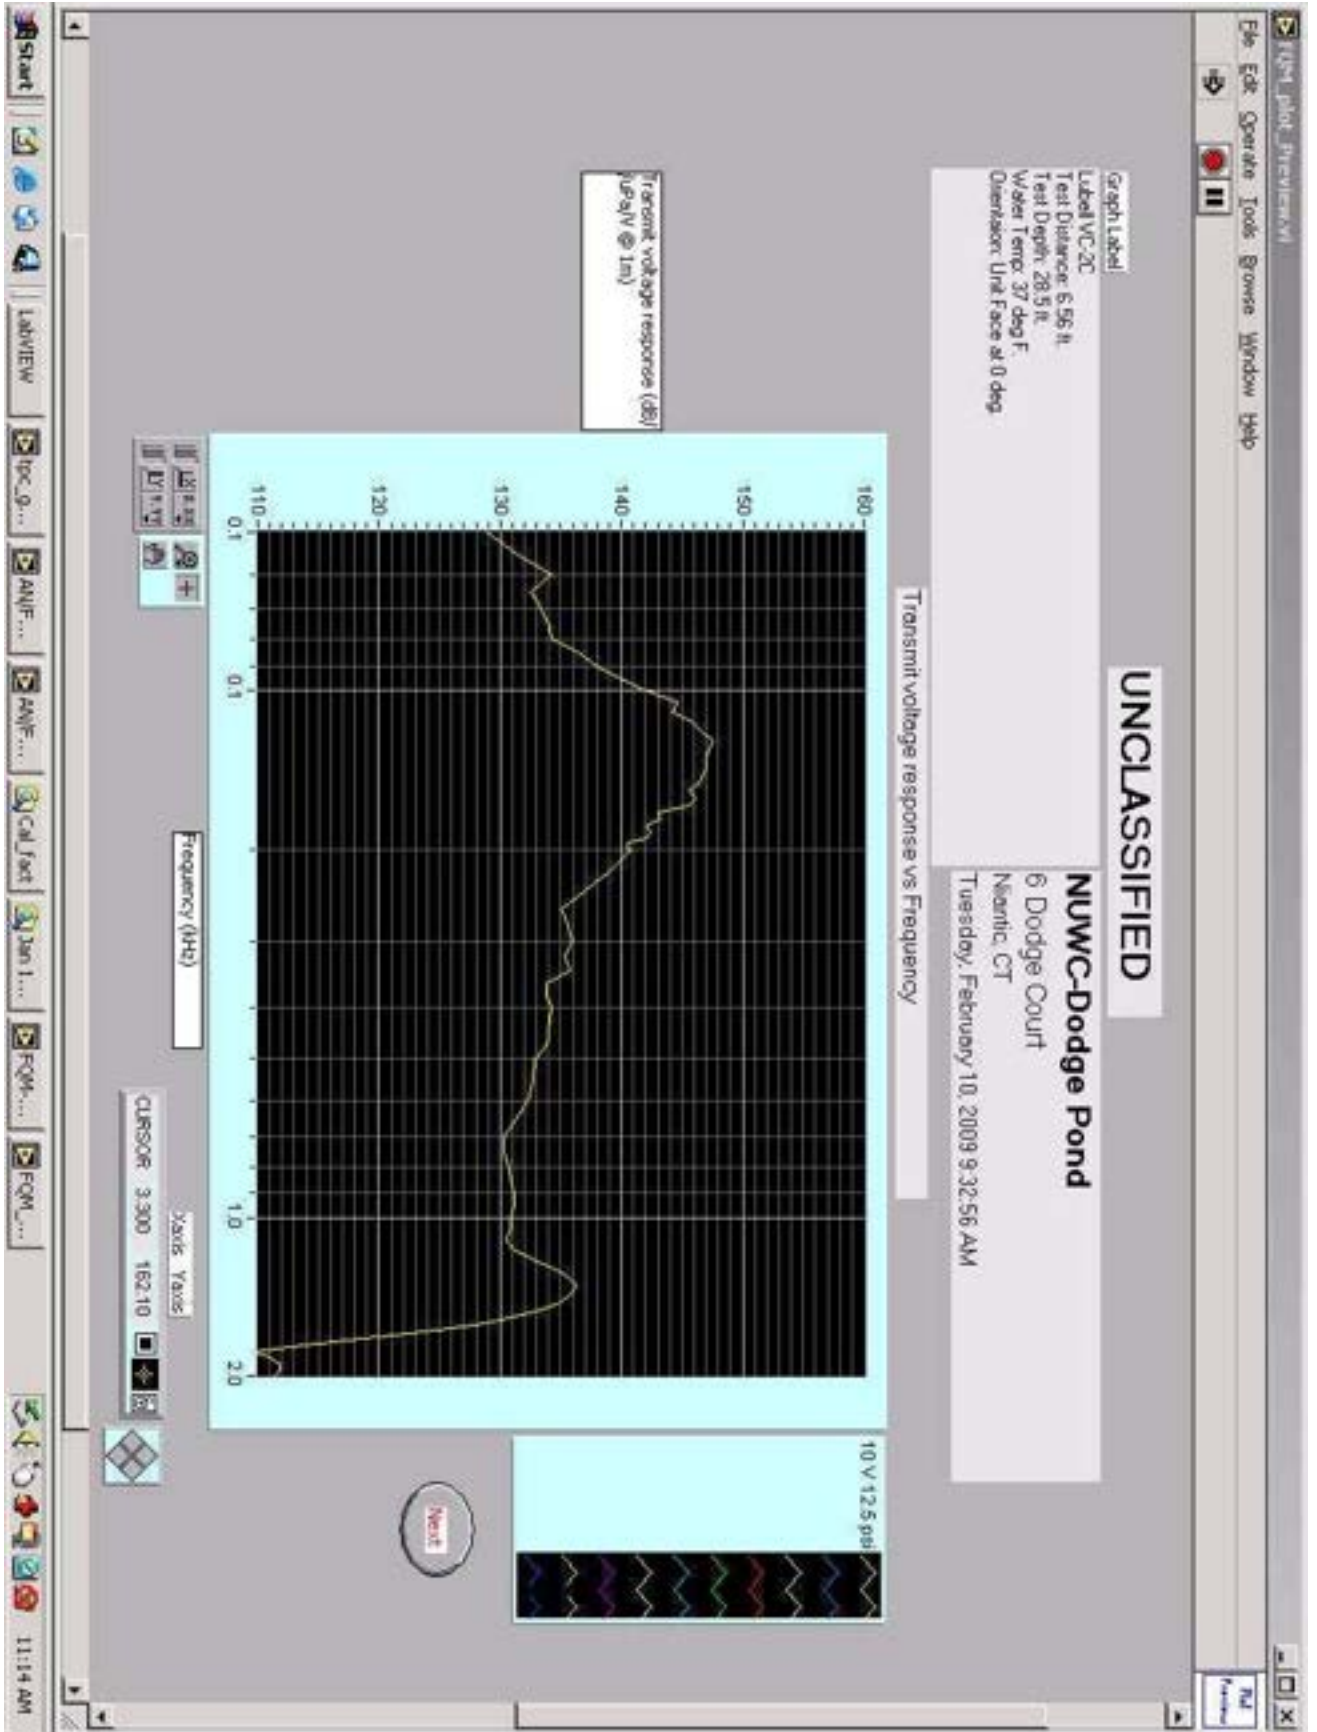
FQM_plot_Preview.vi

File Edit Operate Tools Browse Window Help

UNCLASSIFIED

Graph Label
Lubell VC-2C
Test Distance: 6.56 ft.
Test Depth: 28.5 ft.
Water Temp: 37 deg F.
Orientation: Unit Face at 0 deg

NUWC-Dodge Pond
6 Dodge Court
Niantic, CT
Tuesday, February 10, 2009 9:32:56 AM

Transmit voltage response vs Frequency

Transmit voltage response (dB)
(uPa/V @ 1m)

160
150
140
130
120
110

0.1
0.1
1.0
2.0

Frequency (kHz)

Xaxis Yaxis
CURSOR 3.300 162.10

10 V 12.5 psi

Next

Start LabVIEW tpc_g... ANIF... ANIF... Cal.fact Jan 1... FQM... FQM_... 11:14 AM